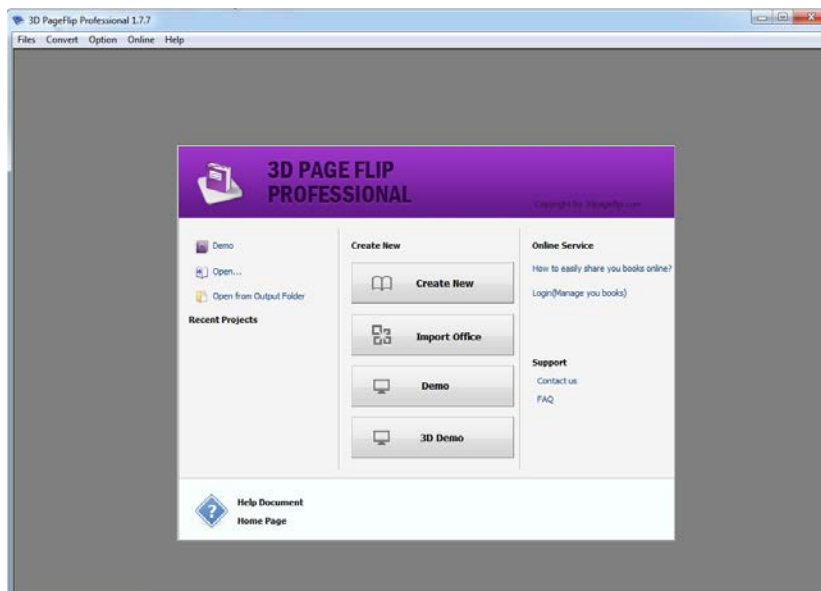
3D PageFlip Professional 1.7.7

Files Convert Option Online Help

3D PAGE FLIP PROFESSIONAL

Copyright by 3dpageflip.com

Demo

Open...

Open from Output Folder

Recent Projects

Create New

Create New

Import Office

Demo

3D Demo

Online Service

How to easily share you books online?

Login(Manage you books)

Support

Contact us

FAQ

Help Document

Home Page